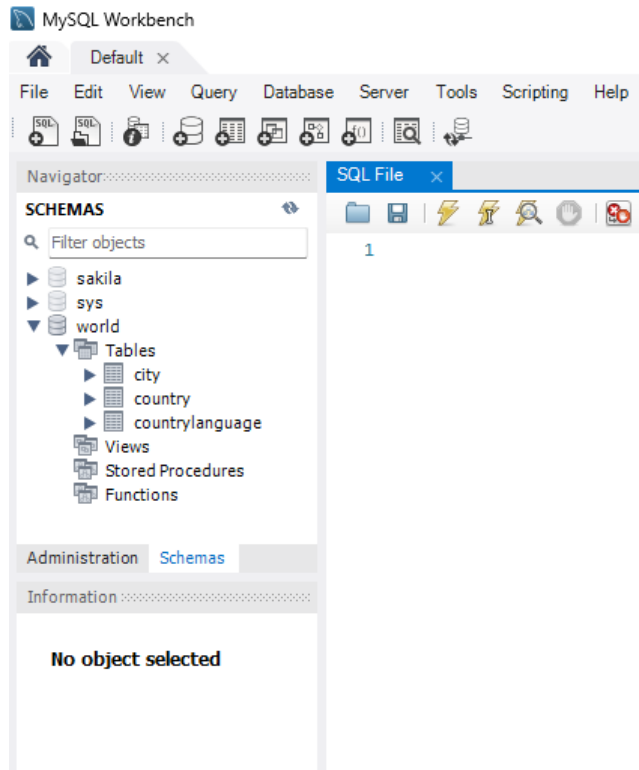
MySQL Workbench

Default ×

File Edit View Query Database Server Tools Scripting Help

SQL SQL

Navigator

SCHEMAS

Filter objects

sakila
sys
world
Tables
city
country
countrylanguage
Views
Stored Procedures
Functions

Administration Schemas

Information

No object selected

SQL File ×

1